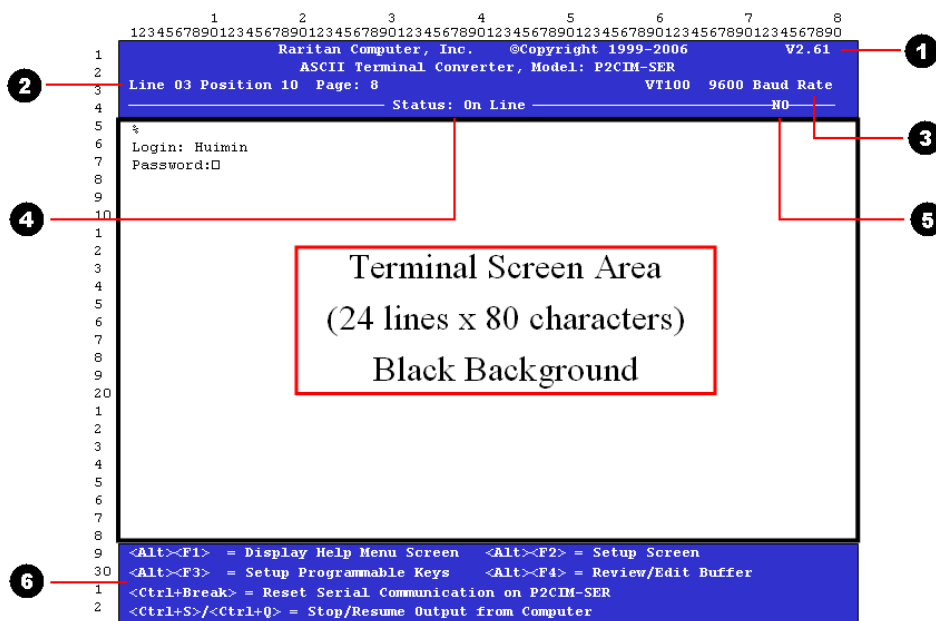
1 2 3 4 5 6 7 8
12345678901234567890123456789012345678901234567890123456789012345678901234567890

1 Raritan Computer, Inc. ©Copyright 1999-2006 V2.61
2 ASCII Terminal Converter, Model: P2CIM-SER
3 Line 03 Position 10 Page: 8 VT100 9600 Baud Rate
4 Status: On Line NO
5 %
6 Login: Huimin
7 Password:□
8
9
10
1
2
3
4
5
6
7
8
9
20
1
2
3
4
5
6
7
8
9 <Alt><F1> = Display Help Menu Screen <Alt><F2> = Setup Screen
30 <Alt><F3> = Setup Programmable Keys <Alt><F4> = Review/Edit Buffer
1 <Ctrl+Break> = Reset Serial Communication on P2CIM-SER
2 <Ctrl+S>/<Ctrl+Q> = Stop/Resume Output from Computer

Terminal Screen Area
(24 lines x 80 characters)
Black Background

1
2
3
4
5
6